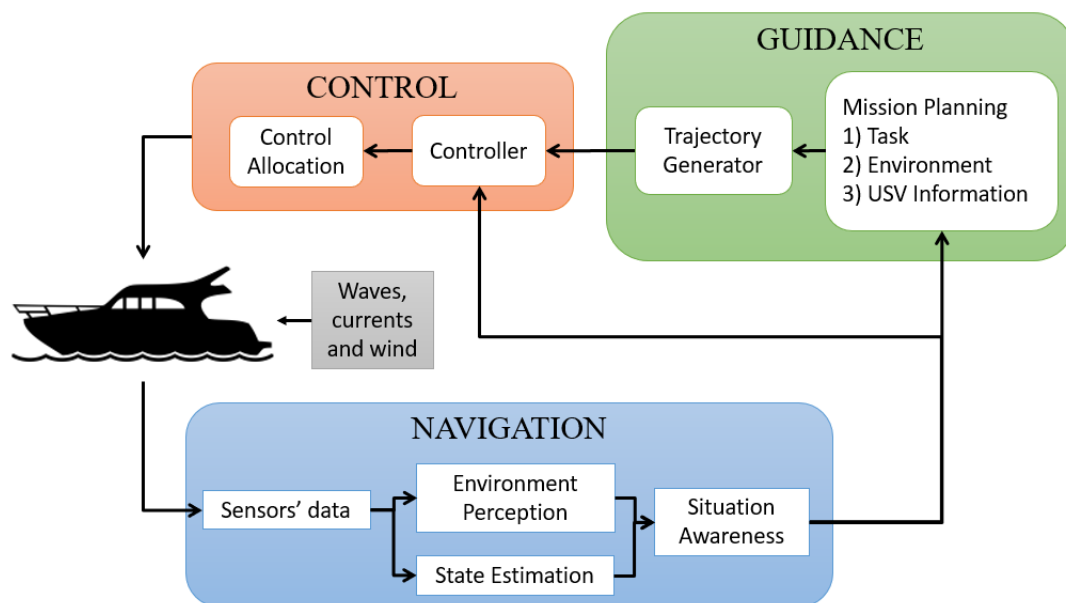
GUIDANCE

CONTROL

Control Allocation

Controller

Trajectory Generator

Mission Planning
1) Task
2) Environment
3) USV Information

Waves, currents and wind

NAVIGATION

Sensors' data

Environment Perception

State Estimation

Situation Awareness